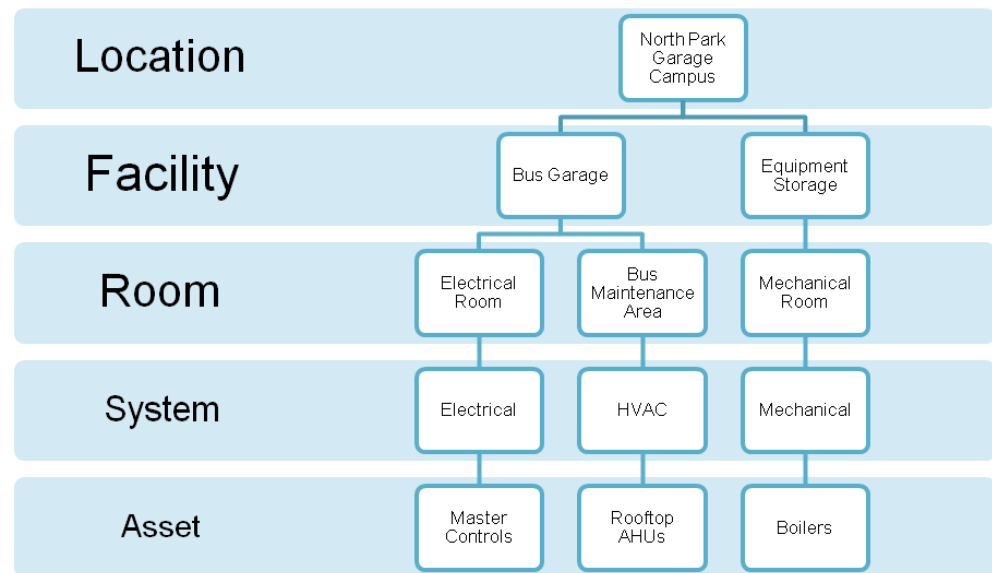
Location

North Park Garage Campus

Facility

Bus Garage

Equipment Storage

Room

Electrical Room

Bus Maintenance Area

Mechanical Room

System

Electrical

HVAC

Mechanical

Asset

Master Controls

Rooftop AHUs

Boilers